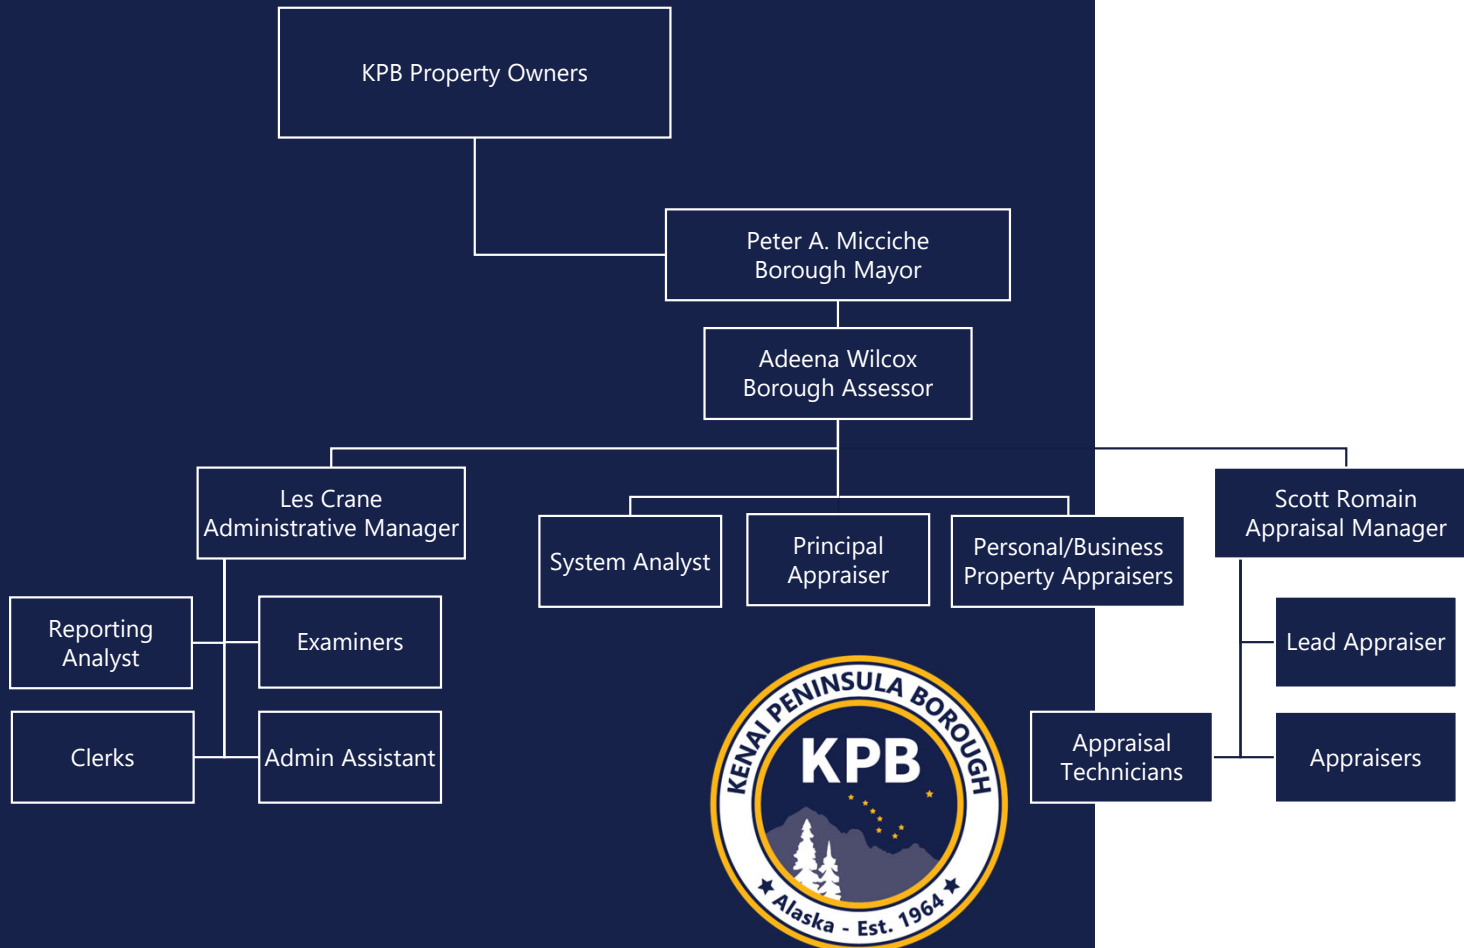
KPB Property Owners

Peter A. Micciche
Borough Mayor

Adeena Wilcox
Borough Assessor

Les Crane
Administrative Manager

System Analyst

Principal Appraiser

Personal/Business Property Appraisers

Scott Romain
Appraisal Manager

Reporting Analyst

Examiners

Clerks

Admin Assistant

Lead Appraiser

Appraisal Technicians

Appraisers

KENAI PENINSULA BOROUGH
KPB
Alaska - Est. 1964